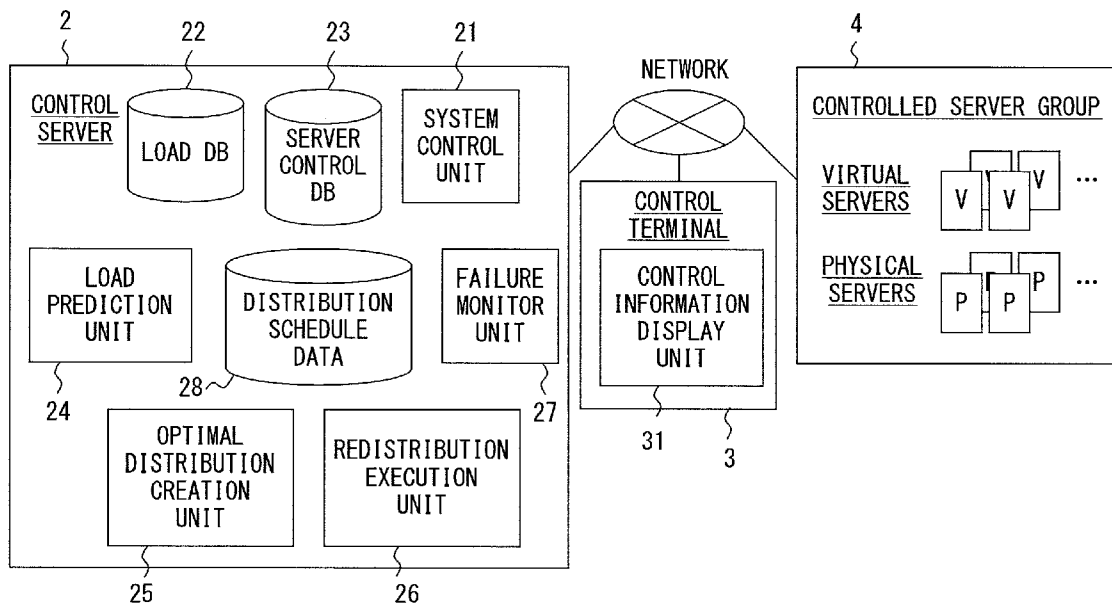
2
22
23
21
CONTROL SERVER
LOAD DB
SERVER CONTROL DB
SYSTEM CONTROL UNIT
NETWORK
4
CONTROLLED SERVER GROUP
VIRTUAL SERVERS
V
V
V
V
...
PHYSICAL SERVERS
P
P
P
P
...
CONTROL TERMINAL
CONTROL INFORMATION DISPLAY UNIT
LOAD PREDICTION UNIT
DISTRIBUTION SCHEDULE DATA
FAILURE MONITOR UNIT
28
24
27
31
3
OPTIMAL DISTRIBUTION CREATION UNIT
REDISTRIBUTION EXECUTION UNIT
25
26